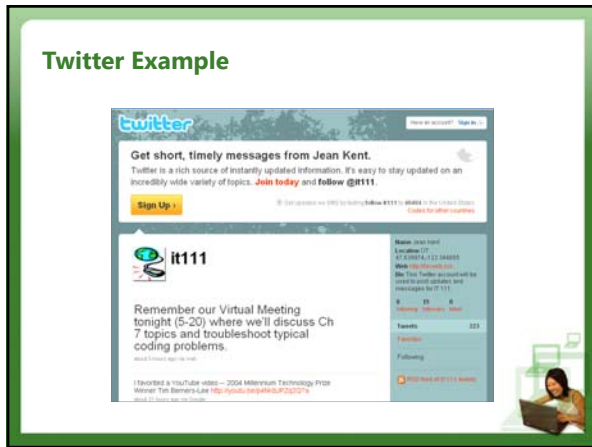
Twitter Example

twitter

Have an account? Sign in

Get short, timely messages from Jean Kent.

Twitter is a rich source of instantly updated information. It's easy to stay updated on an incredibly wide variety of topics. Join today and follow @it111.

Sign Up ›

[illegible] follow it111 to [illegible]

it111

Remember our Virtual Meeting tonight (5-20) where we'll discuss Ch 7 topics and troubleshoot typical coding problems.

about 5 hours ago via web

I favorited a YouTube video -- 2004 Millennium Technology Prize Winner: Tim Berners-Lee http://youtu.be/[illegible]

about 21 hours ago via Google

Name Jean Kent
Location UT
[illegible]
Web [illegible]
Bio This Twitter account will be used to post updates and messages for IT 111.

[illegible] following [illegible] followers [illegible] listed

Tweets 223

Favorites

Following

RSS feed of it111's tweets